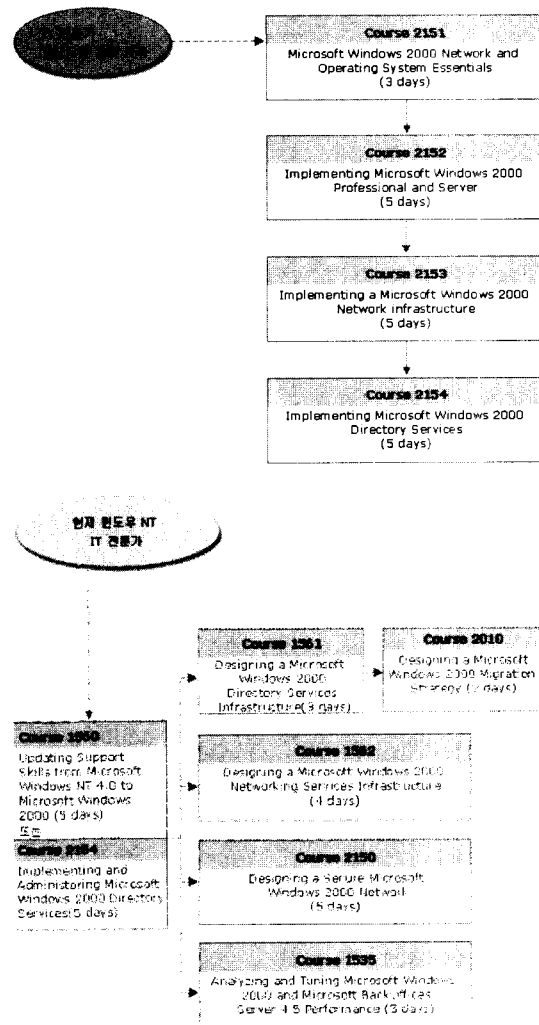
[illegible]

Course 2151
Microsoft Windows 2000 Network and Operating System Essentials
(3 days)

Course 2152
Implementing Microsoft Windows 2000 Professional and Server
(5 days)

Course 2153
Implementing a Microsoft Windows 2000 Network infrastructure
(5 days)

Course 2154
Implementing Microsoft Windows 2000 Directory Services
(5 days)

현재 윈도우 NT
IT 전문가

Course 1560
Updating Support Skills from Microsoft Windows NT 4.0 to Microsoft Windows 2000 (5 days)
또는

Course 2154
Implementing and Administering Microsoft Windows 2000 Directory Services(5 days)

Course 1561
Designing a Microsoft Windows 2000 Directory Services Infrastructure(3 days)

Course 2010
Designing a Microsoft Windows 2000 Migration Strategy (2 days)

Course 1562
Designing a Microsoft Windows 2000 Networking Services Infrastructure
(4 days)

Course 2150
Designing a Secure Microsoft Windows 2000 Network
(5 days)

Course 1535
Analyzing and Tuning Microsoft Windows 2000 and Microsoft BackOffice Server 4.5 Performance (3 days)